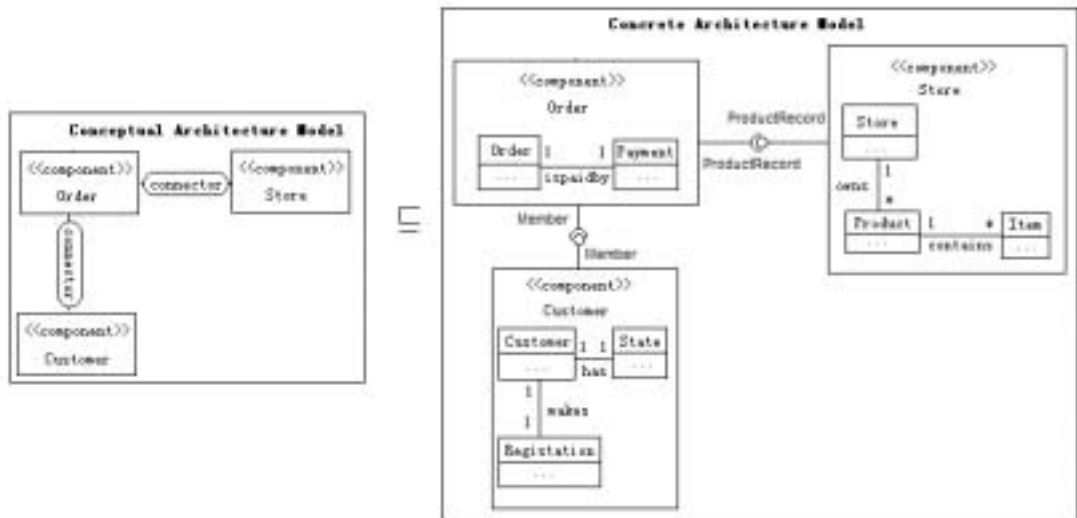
Conceptual Architecture Model

<<component>>
Order

connector

<<component>>
Store

connector

<<component>>
Customer

$\sqsubseteq$

Concrete Architecture Model

<<component>>
Order

Order
...

1 1

Payment
...

ispaidby

ProductRecord

ProductRecord

<<component>>
Store

Store
...

owns

1

*

Product
...

1 *

Item
...

contains

Member

Member

<<component>>
Customer

Customer
...

1 1

State
...

has

1

makes

1

Registation
...